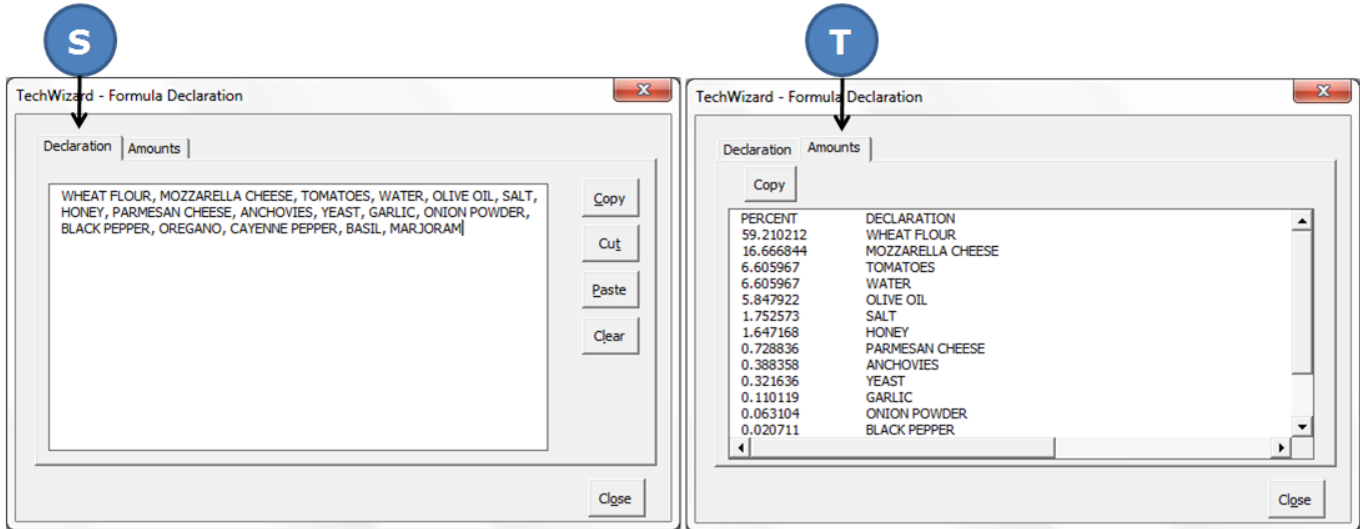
S

TechWizard - Formula Declaration

Declaration | Amounts

WHEAT FLOUR, MOZZARELLA CHEESE, TOMATOES, WATER, OLIVE OIL, SALT, HONEY, PARMESAN CHEESE, ANCHOVIES, YEAST, GARLIC, ONION POWDER, BLACK PEPPER, OREGANO, CAYENNE PEPPER, BASIL, MARJORAM

Copy
Cut
Paste
Clear

Close

T

TechWizard - Formula Declaration

Declaration | Amounts

Copy

| PERCENT | DECLARATION |
|---|---|
| 59.210212 | WHEAT FLOUR |
| 16.666844 | MOZZARELLA CHEESE |
| 6.605967 | TOMATOES |
| 6.605967 | WATER |
| 5.847922 | OLIVE OIL |
| 1.752573 | SALT |
| 1.647168 | HONEY |
| 0.728836 | PARMESAN CHEESE |
| 0.388358 | ANCHOVIES |
| 0.321636 | YEAST |
| 0.110119 | GARLIC |
| 0.063104 | ONION POWDER |
| 0.020711 | BLACK PEPPER |

Close